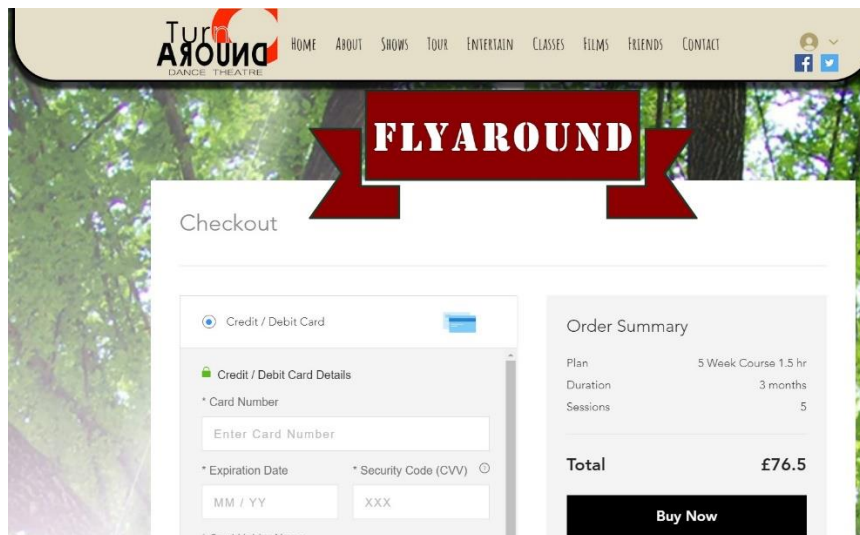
Turn
AROUND
DANCE THEATRE

HOME ABOUT SHOWS TOUR ENTERTAIN CLASSES FILMS FRIENDS CONTACT

FLYAROUND

Checkout

Credit / Debit Card

Credit / Debit Card Details

* Card Number

Enter Card Number

* Expiration Date

* Security Code (CVV)

MM / YY

XXX

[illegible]

Order Summary

| Plan | 5 Week Course 1.5 hr |
|---|---|
| Duration | 3 months |
| Sessions | 5 |

Total £76.5

Buy Now